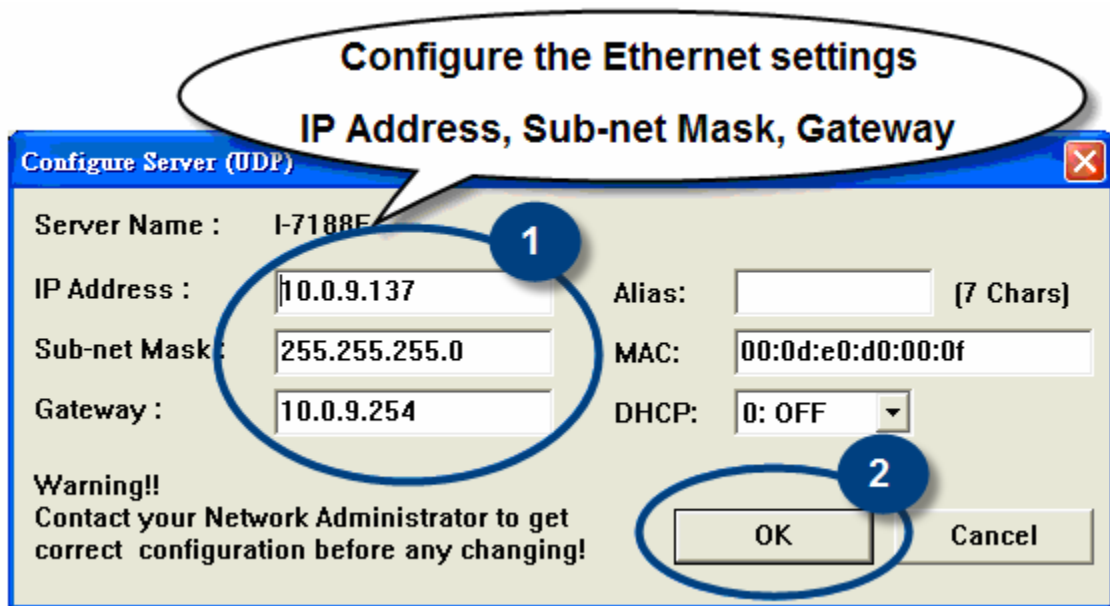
Configure the Ethernet settings
IP Address, Sub-net Mask, Gateway

Configure Server (UDP)

Server Name : I-7188E

1

IP Address : 10.0.9.137
Sub-net Mask : 255.255.255.0
Gateway : 10.0.9.254

Alias: (7 Chars)
MAC: 00:0d:e0:d0:00:0f
DHCP: 0: OFF

Warning!!
Contact your Network Administrator to get correct configuration before any changing!

2

OK
Cancel